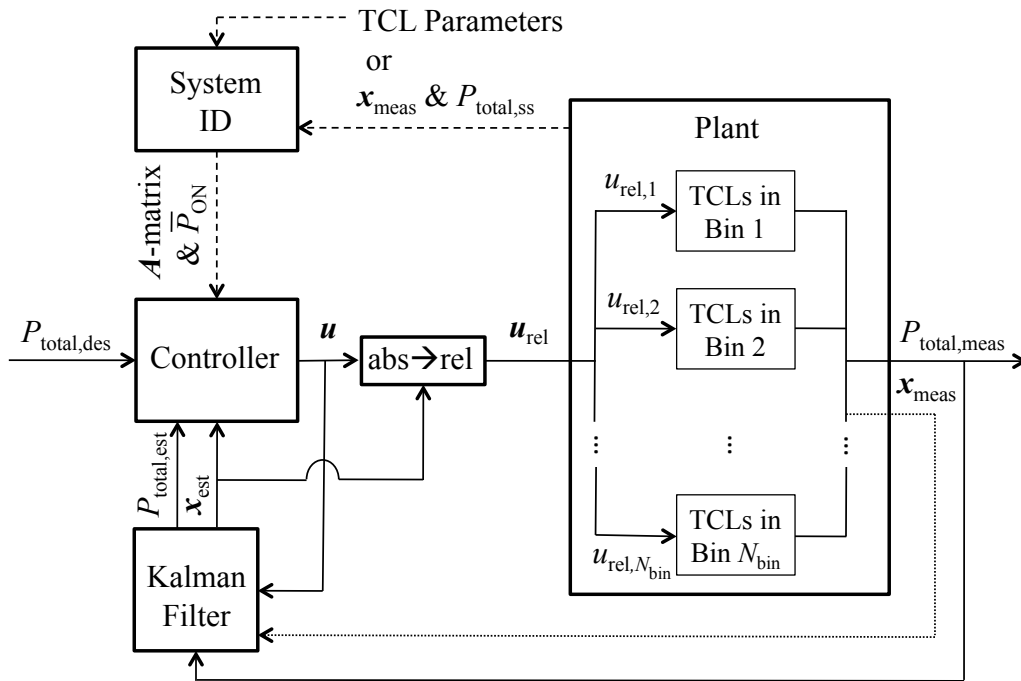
TCL Parameters
or
$\boldsymbol{x}_{\text{meas}}$ & $P_{\text{total,ss}}$

System ID

$A$-matrix & $\overline{P}_{\text{ON}}$

Plant

$u_{\text{rel},1}$
TCLs in Bin 1

$u_{\text{rel},2}$
TCLs in Bin 2

$P_{\text{total,des}}$

Controller

$\boldsymbol{u}$

abs→rel

$\boldsymbol{u}_{\text{rel}}$

$P_{\text{total,meas}}$

$\boldsymbol{x}_{\text{meas}}$

⋮ ⋮ ⋮

$P_{\text{total,est}}$

$\boldsymbol{x}_{\text{est}}$

TCLs in Bin $N_{\text{bin}}$

$u_{\text{rel},N_{\text{bin}}}$

Kalman Filter